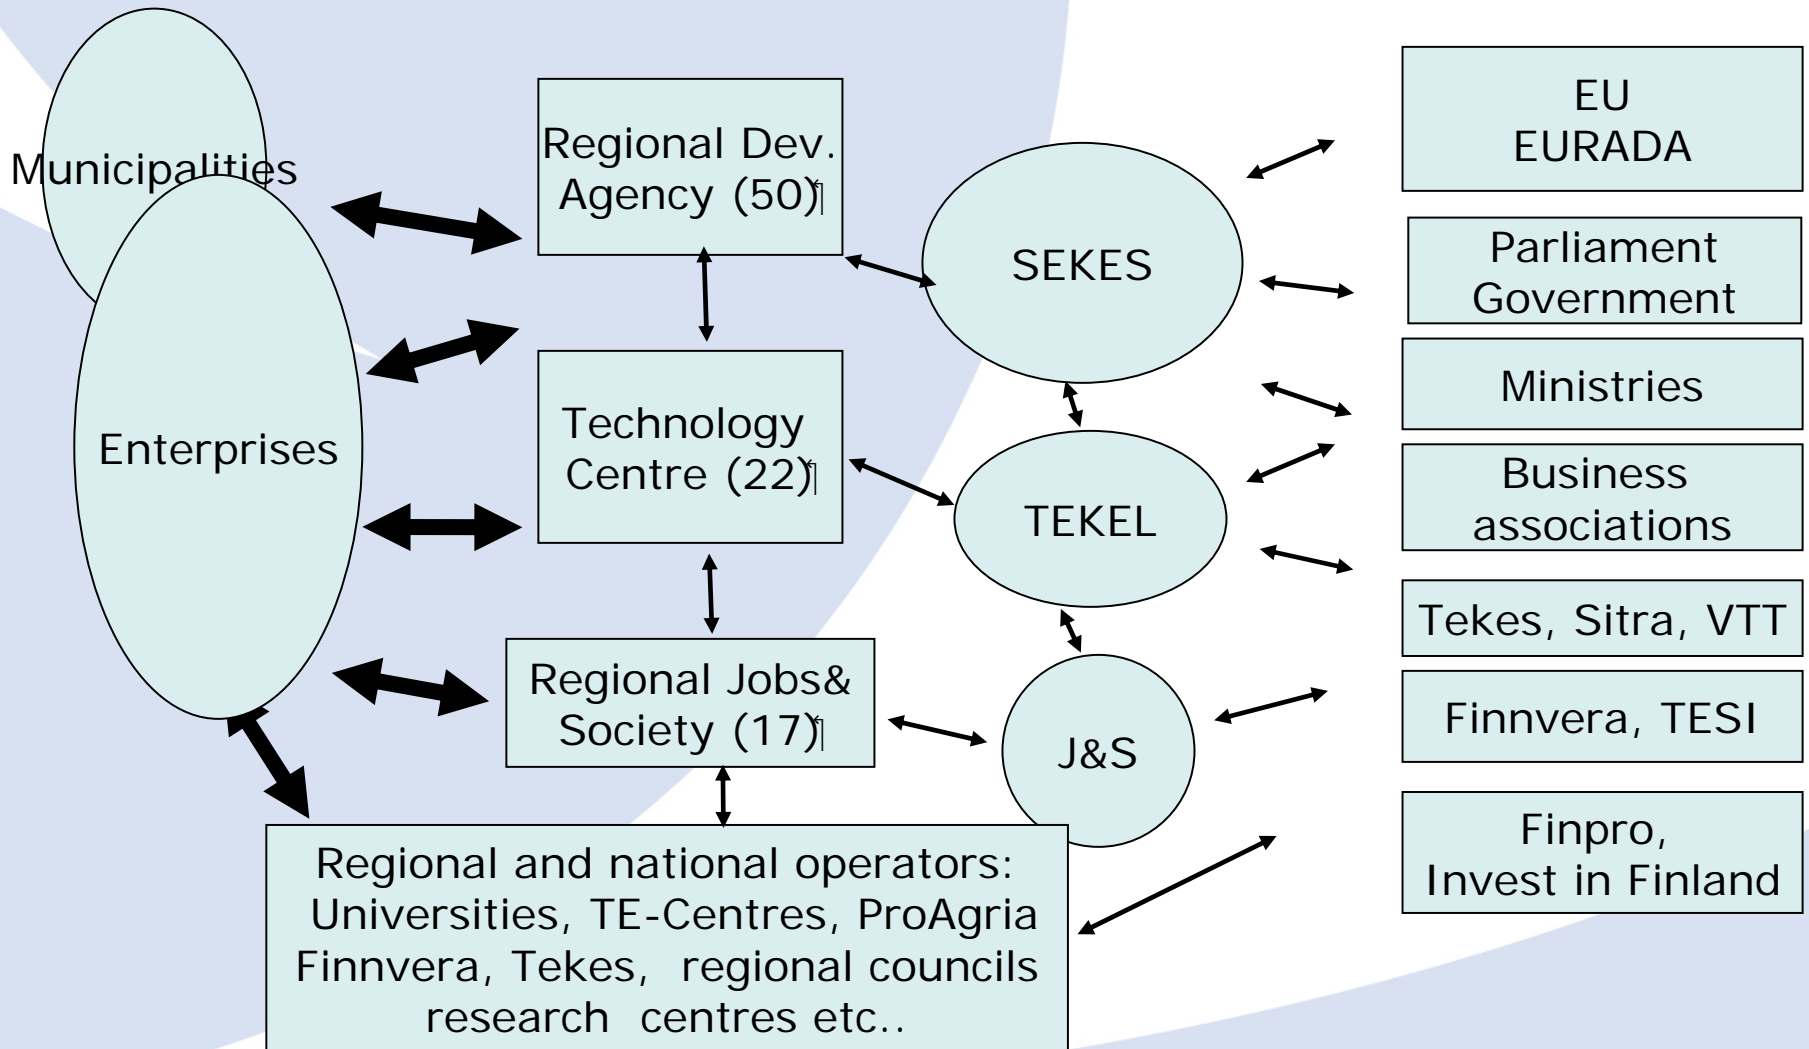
Municipalities

Enterprises

Regional Dev. Agency (50)

Technology Centre (22)

Regional Jobs& Society (17)

Regional and national operators: Universities, TE-Centres, ProAgria Finnvera, Tekes, regional councils research centres etc..

SEKES

TEKEL

J&S

EU
EURADA

Parliament
Government

Ministries

Business associations

Tekes, Sitra, VTT

Finnvera, TESI

Finpro,
Invest in Finland